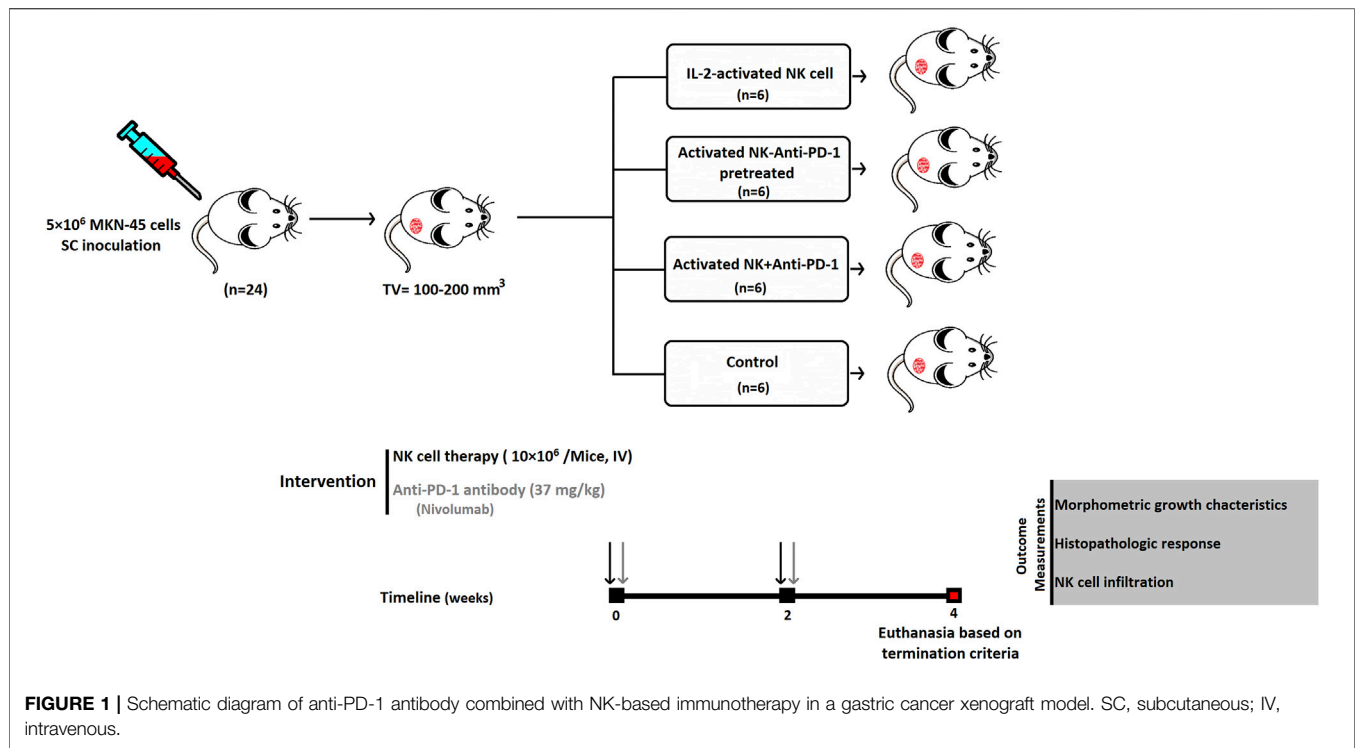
5×10$^6$ MKN-45 cells SC inoculation

(n=24)

TV= 100-200 mm$^3$

IL-2-activated NK cell (n=6)

Activated NK-Anti-PD-1 pretreated (n=6)

Activated NK+Anti-PD-1 (n=6)

Control (n=6)

Intervention

NK cell therapy ( 10×10$^6$ /Mice, IV)

Anti-PD-1 antibody (37 mg/kg) (Nivolumab)

Outcome Measurements

Morphometric growth chacteristics

Histopathologic response

NK cell infiltration

Timeline (weeks)

0

2

4

Euthanasia based on termination criteria

FIGURE 1 | Schematic diagram of anti-PD-1 antibody combined with NK-based immunotherapy in a gastric cancer xenograft model. SC, subcutaneous; IV, intravenous.